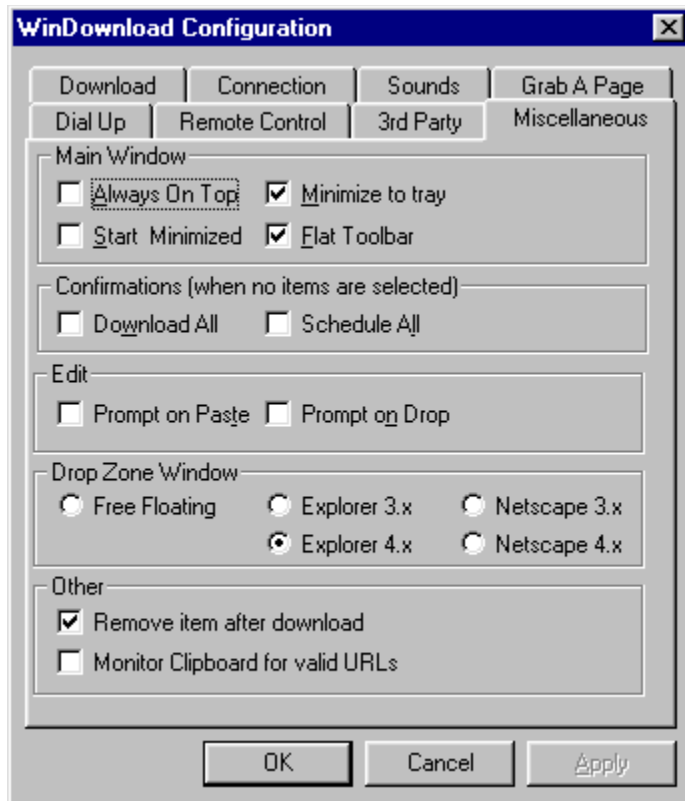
WinDownload Configuration

Download
Connection
Sounds
Grab A Page
Dial Up
Remote Control
3rd Party
Miscellaneous

Main Window
Always On Top
Minimize to tray
Start Minimized
Flat Toolbar

Confirmations (when no items are selected)
Download All
Schedule All

Edit
Prompt on Paste
Prompt on Drop

Drop Zone Window
Free Floating
Explorer 3.x
Netscape 3.x
Explorer 4.x
Netscape 4.x

Other
Remove item after download
Monitor Clipboard for valid URLs

OK
Cancel
Apply